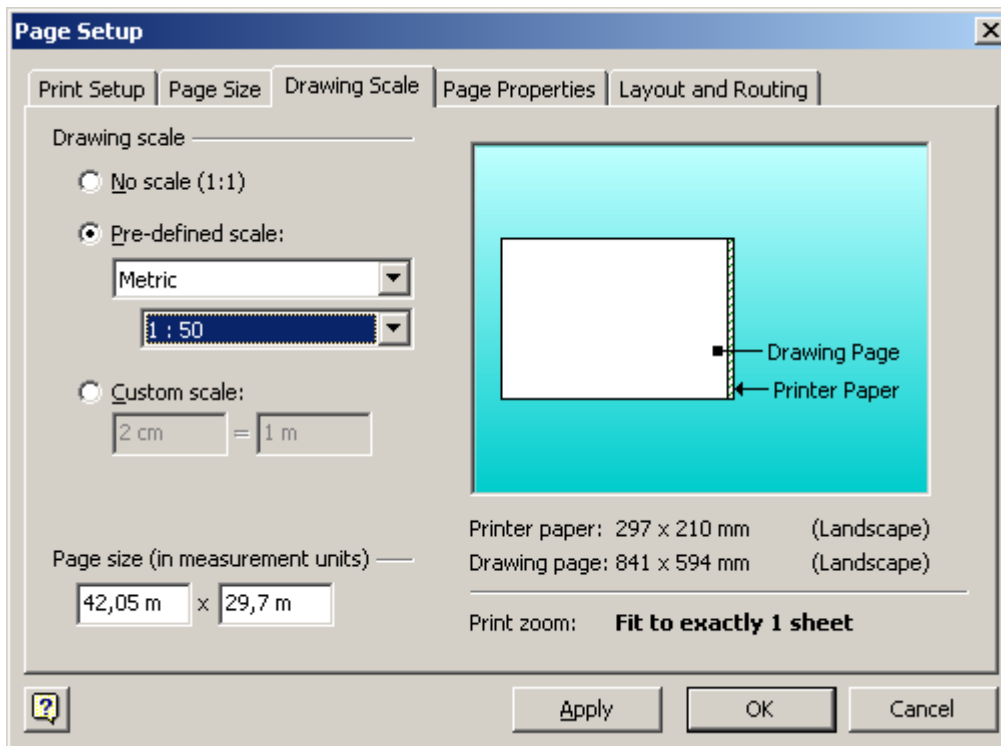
Page Setup

Print Setup | Page Size | Drawing Scale | Page Properties | Layout and Routing

Drawing scale

No scale (1:1)

Pre-defined scale:

Metric

1 : 50

Custom scale:

2 cm = 1 m

Drawing Page

Printer Paper

Printer paper: 297 x 210 mm (Landscape)

Drawing page: 841 x 594 mm (Landscape)

Page size (in measurement units)

42,05 m x 29,7 m

Print zoom: **Fit to exactly 1 sheet**

Apply OK Cancel